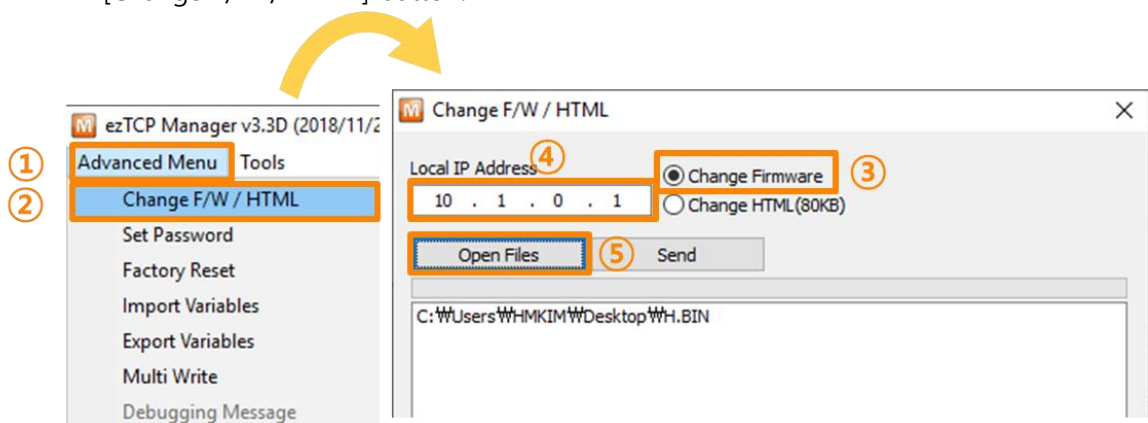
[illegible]

M ezTCP Manager v3.3D (2018/11/2

① Advanced Menu Tools

② Change F/W / HTML

Set Password

Factory Reset

Import Variables

Export Variables

Multi Write

Debugging Message

M Change F/W / HTML ×

Local IP Address ④

10 . 1 . 0 . 1

Change Firmware ③

Change HTML(80KB)

Open Files ⑤ Send

C:₩Users₩HMKIM₩Desktop₩H.BIN